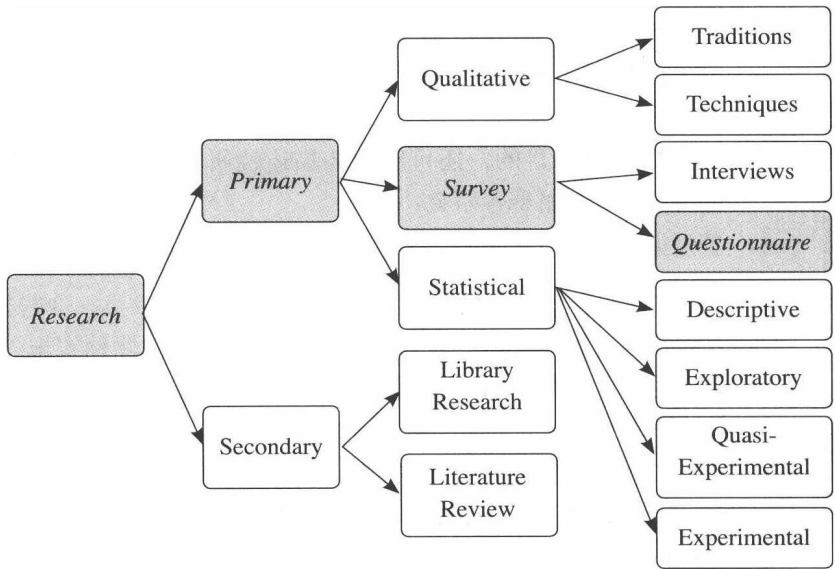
Research

Primary

Secondary

Qualitative

Survey

Statistical

Library Research

Literature Review

Traditions

Techniques

Interviews

Questionnaire

Descriptive

Exploratory

Quasi-Experimental

Experimental